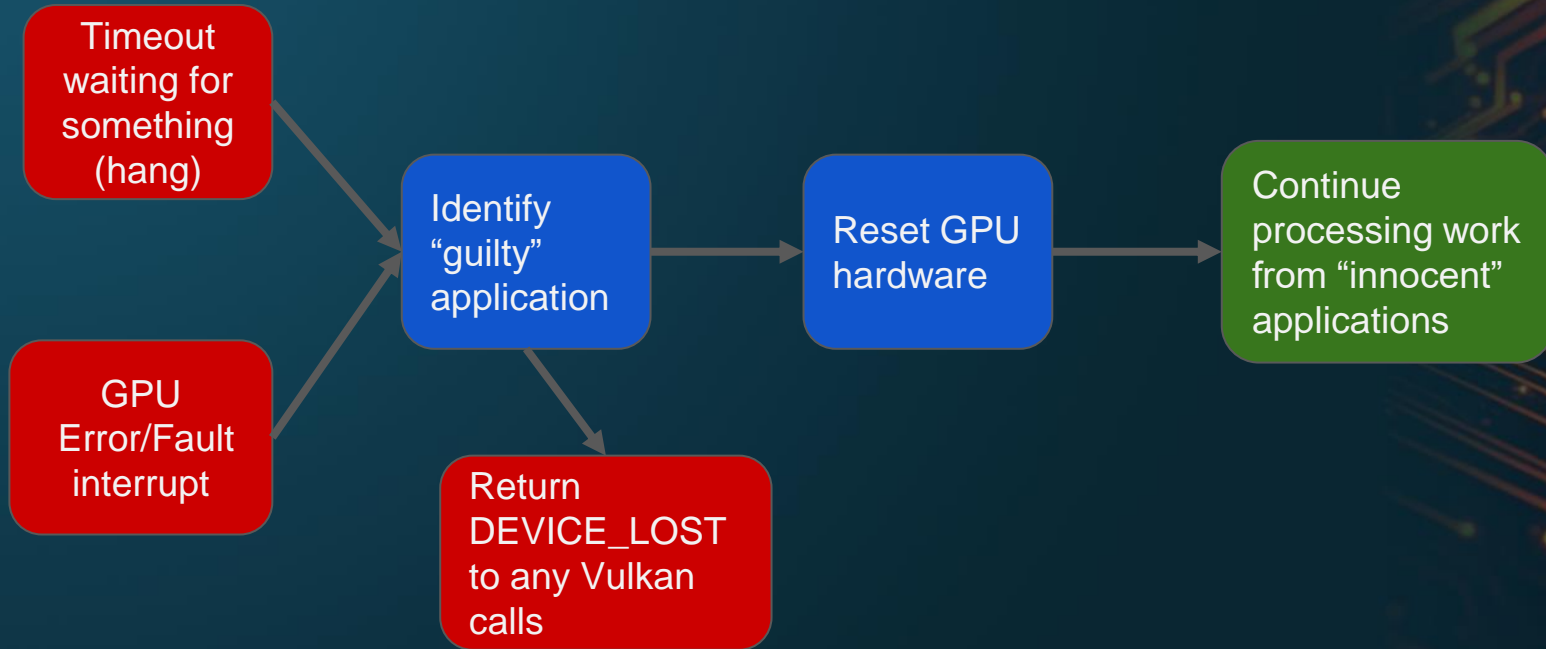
Timeout waiting for something (hang)

GPU Error/Fault interrupt

Identify “guilty” application

Return DEVICE_LOST to any Vulkan calls

Reset GPU hardware

Continue processing work from “innocent” applications